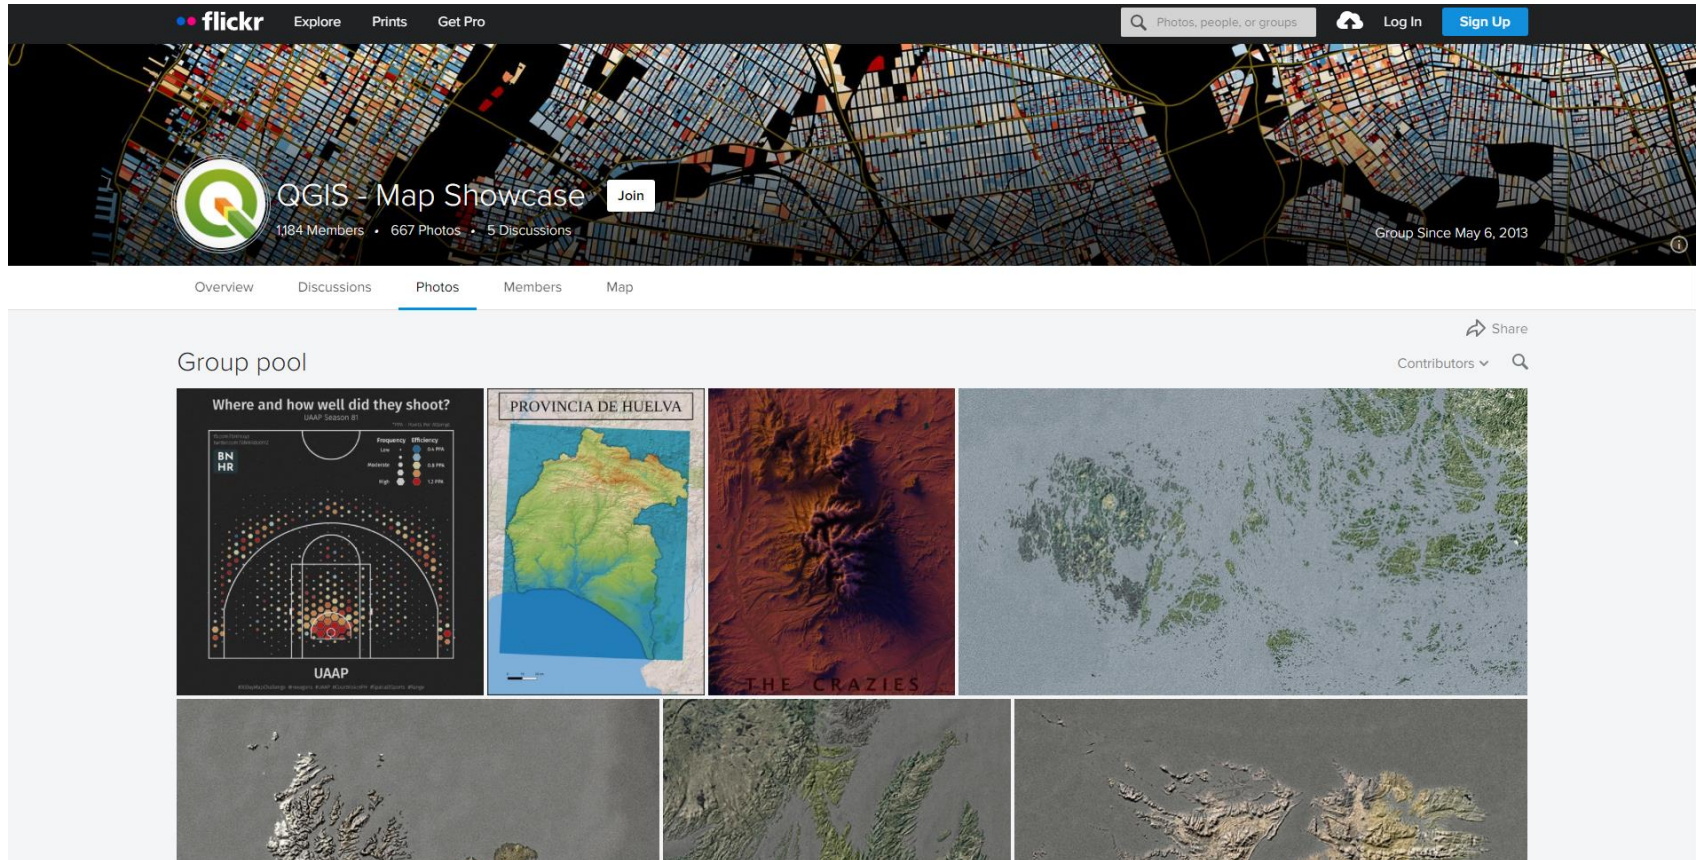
flickr Explore Prints Get Pro

Photos, people, or groups

Log In Sign Up

QGIS - Map Showcase Join

1,184 Members • 667 Photos • 5 Discussions

Group Since May 6, 2013

Overview Discussions Photos Members Map

Share

Group pool

Contributors

Where and how well did they shoot?
UAAP Season 81

BN
HR

Frequency Efficiency
Low
Moderate
High

UAAP

PROVINCIA DE HUELVA

THE CRAZIES